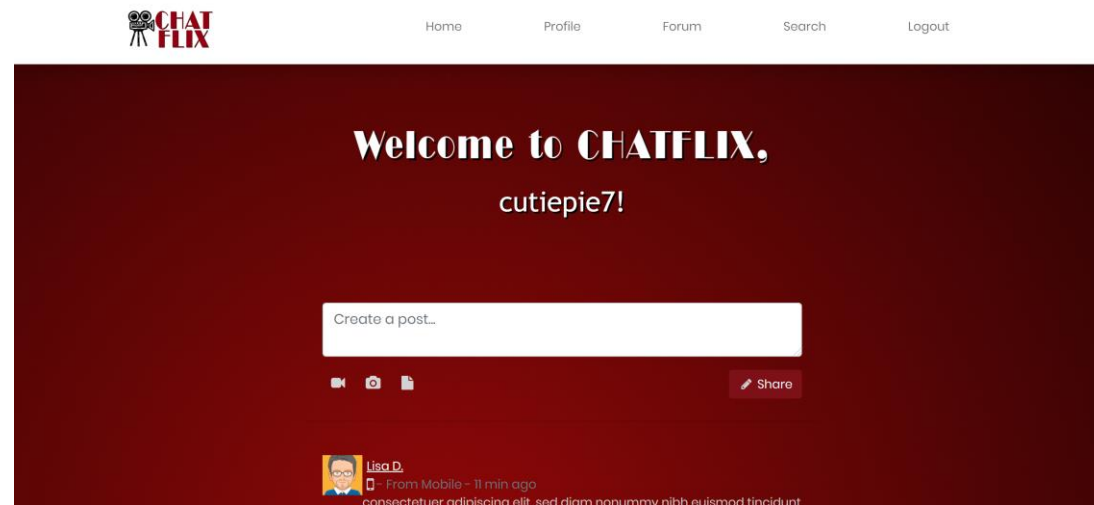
CHAT FLIX

Home Profile Forum Search Logout

Welcome to CHATFLIX,

cutiepie7!

Create a post...

Share

Lisa D.

- From Mobile - 11 min ago

consectetuer adipiscing elit, sed diam nonummy nibh euismod tincidunt